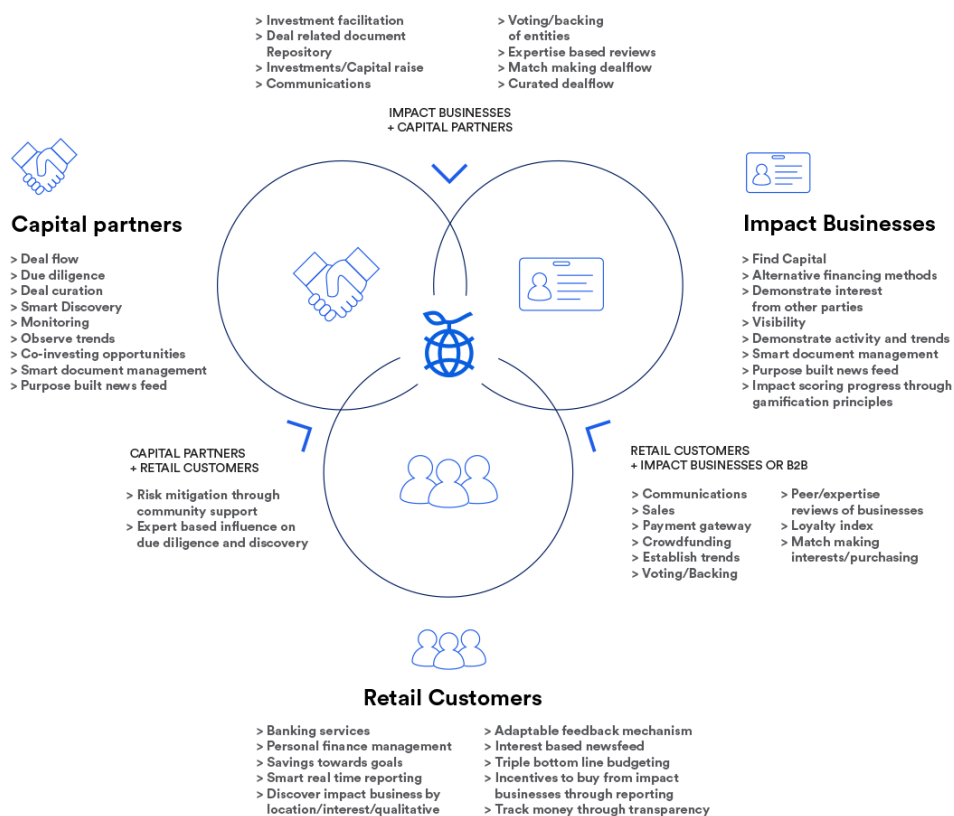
> Investment facilitation
> Deal related document Repository
> Investments/Capital raise
> Communications

> Voting/backing of entities
> Expertise based reviews
> Match making dealflow
> Curated dealflow

IMPACT BUSINESSES
+ CAPITAL PARTNERS

Capital partners

> Deal flow
> Due diligence
> Deal curation
> Smart Discovery
> Monitoring
> Observe trends
> Co-investing opportunities
> Smart document management
> Purpose built news feed

Impact Businesses

> Find Capital
> Alternative financing methods
> Demonstrate interest from other parties
> Visibility
> Demonstrate activity and trends
> Smart document management
> Purpose built news feed
> Impact scoring progress through gamification principles

CAPITAL PARTNERS
+ RETAIL CUSTOMERS

> Risk mitigation through community support
> Expert based influence on due diligence and discovery

RETAIL CUSTOMERS
+ IMPACT BUSINESSES OR B2B

> Communications
> Sales
> Payment gateway
> Crowdfunding
> Establish trends
> Voting/Backing

> Peer/expertise reviews of businesses
> Loyalty index
> Match making interests/purchasing

Retail Customers

> Banking services
> Personal finance management
> Savings towards goals
> Smart real time reporting
> Discover impact business by location/interest/qualitative

> Adaptable feedback mechanism
> Interest based newsfeed
> Triple bottom line budgeting
> Incentives to buy from impact businesses through reporting
> Track money through transparency